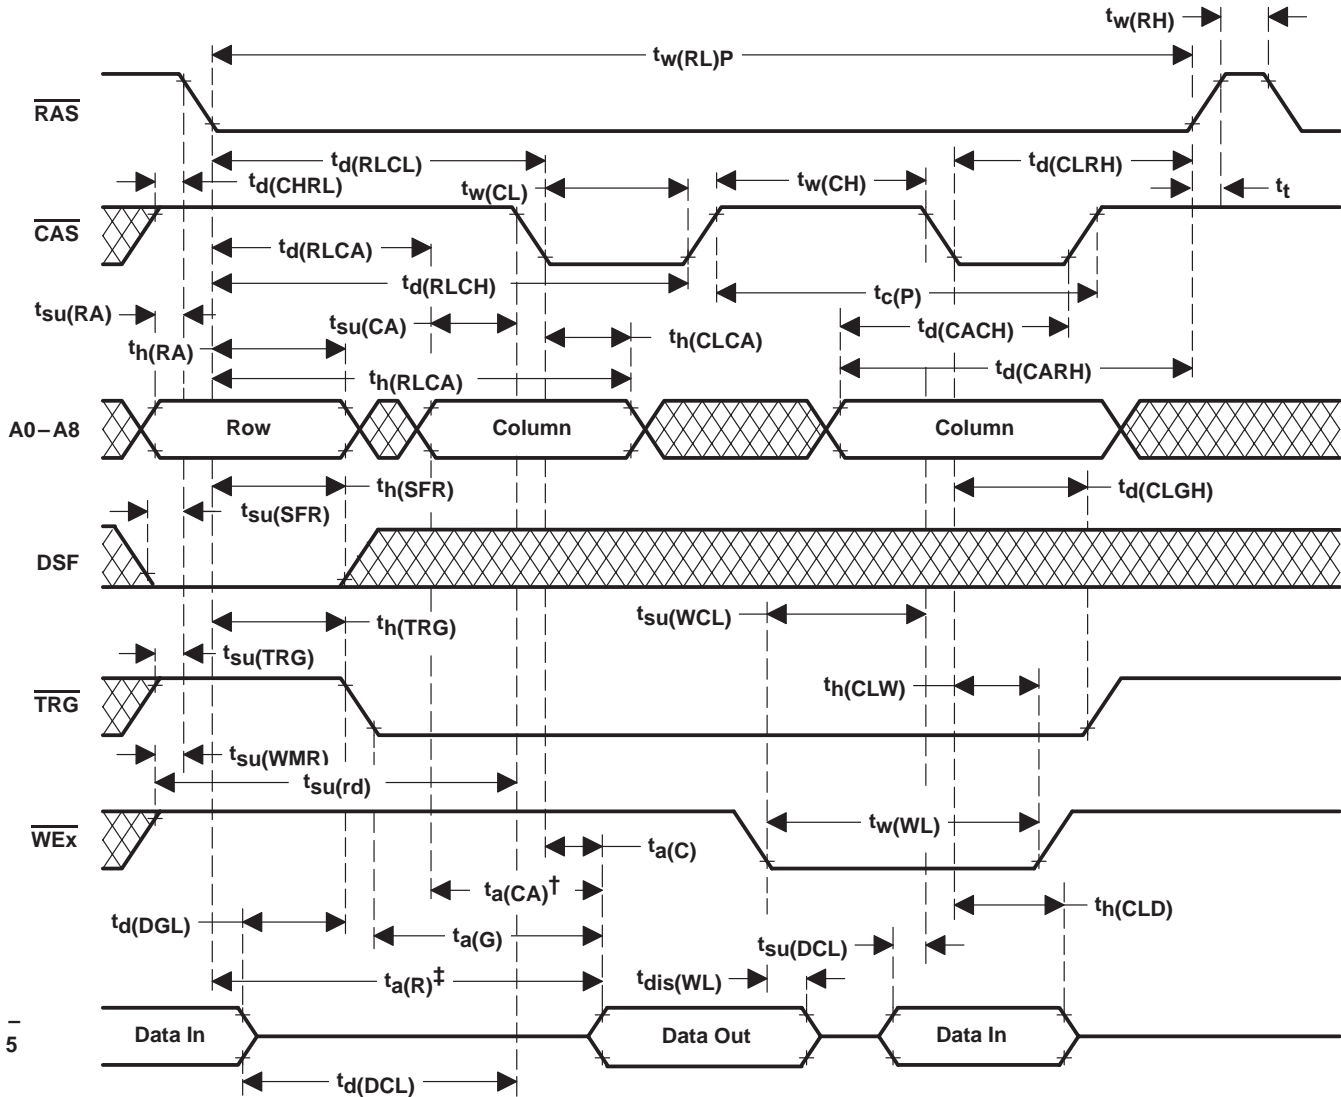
$t_{w(RH)}$

$t_{w(RL)P}$

$\overline{RAS}$

$t_{d(RLCL)}$

$t_{d(CLRH)}$

$t_{d(CHRL)}$

$t_{w(CL)}$

$t_{w(CH)}$

$t_t$

$\overline{CAS}$

$t_{d(RLCA)}$

$t_{d(RLCH)}$

$t_{c(P)}$

$t_{su(RA)}$

$t_{su(CA)}$

$t_{d(CACH)}$

$t_{h(RA)}$

$t_{h(CLCA)}$

$t_{h(RLCA)}$

$t_{d(CARH)}$

A0 – A8

Row

Column

Column

$t_{h(SFR)}$

$t_{d(CLGH)}$

$t_{su(SFR)}$

DSF

$t_{su(WCL)}$

$t_{h(TRG)}$

$t_{su(TRG)}$

$t_{h(CLW)}$

$\overline{TRG}$

$t_{su(WMR)}$

$t_{su(rd)}$

$t_{w(WL)}$

$\overline{WEx}$

$t_{a(C)}$

$t_{a(CA)}^{\dagger}$

$t_{h(CLD)}$

$t_{d(DGL)}$

$t_{a(G)}$

$t_{su(DCL)}$

$t_{a(R)}^{\ddagger}$

$t_{dis(WL)}$

5

Data In

Data Out

Data In

$t_{d(DCL)}$